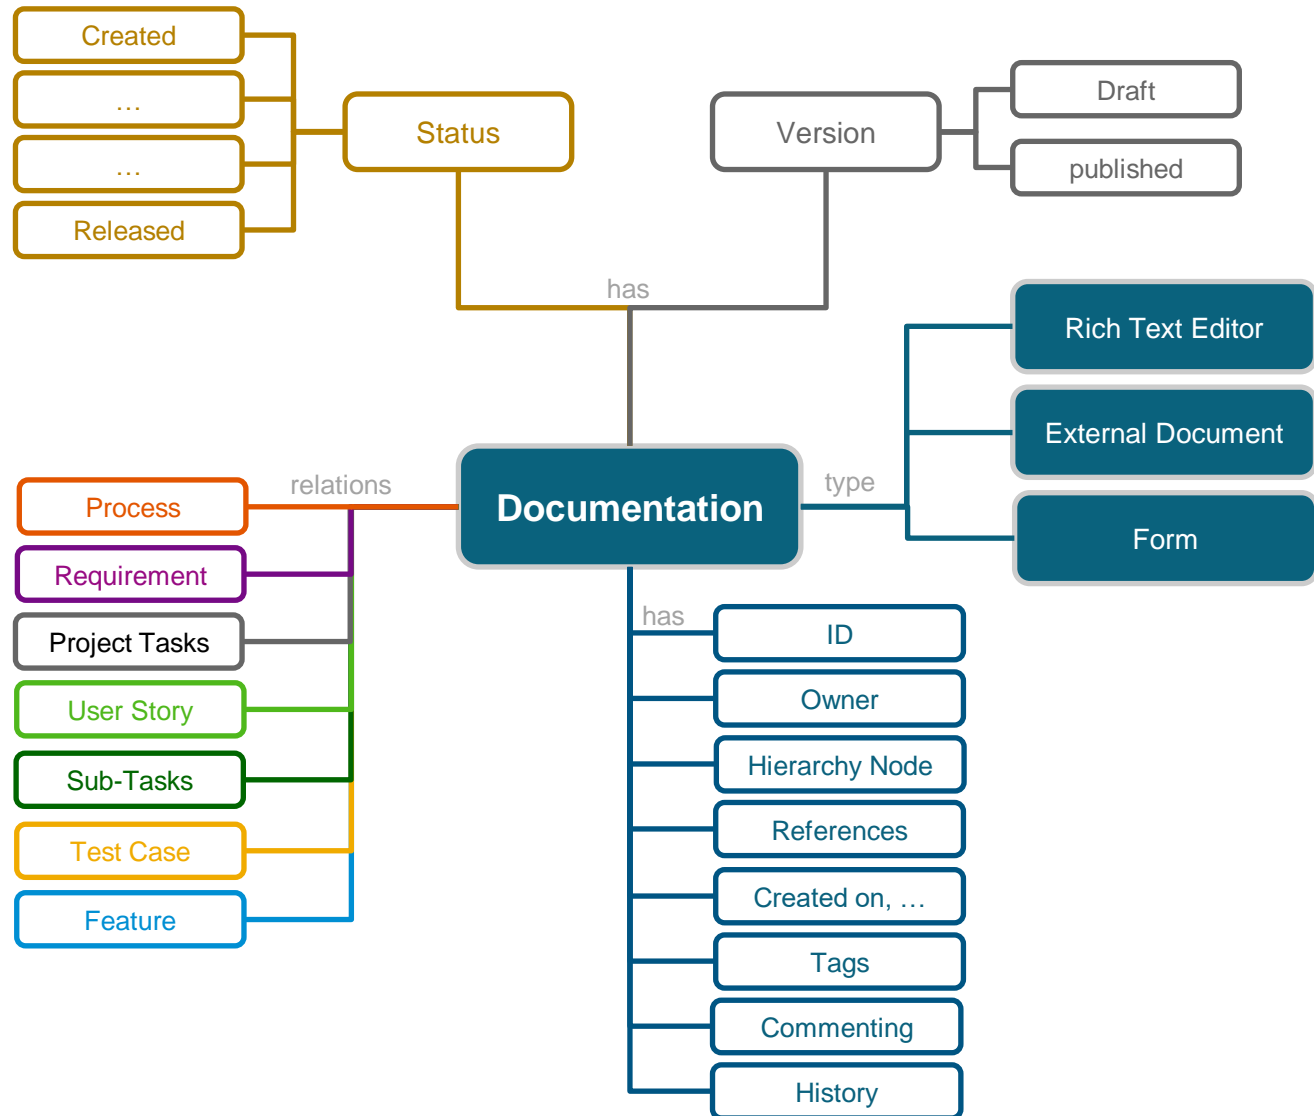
Created

…

…

Released

Status

Version

Draft

published

has

Rich Text Editor

External Document

Form

type

relations

Documentation

Process

Requirement

Project Tasks

User Story

Sub-Tasks

Test Case

Feature

has

ID

Owner

Hierarchy Node

References

Created on, …

Tags

Commenting

History